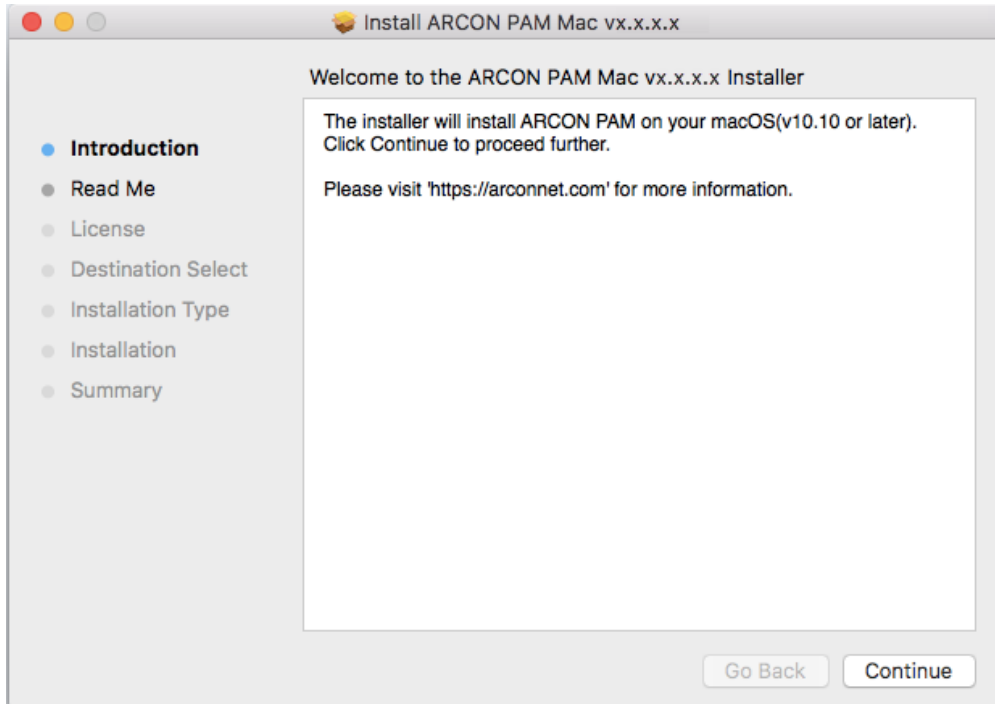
Install ARCON PAM Mac vx.x.x.x

Welcome to the ARCON PAM Mac vx.x.x.x Installer

Introduction
Read Me
License
Destination Select
Installation Type
Installation
Summary

The installer will install ARCON PAM on your macOS(v10.10 or later). Click Continue to proceed further.

Please visit 'https://arconnet.com' for more information.

Go Back
Continue